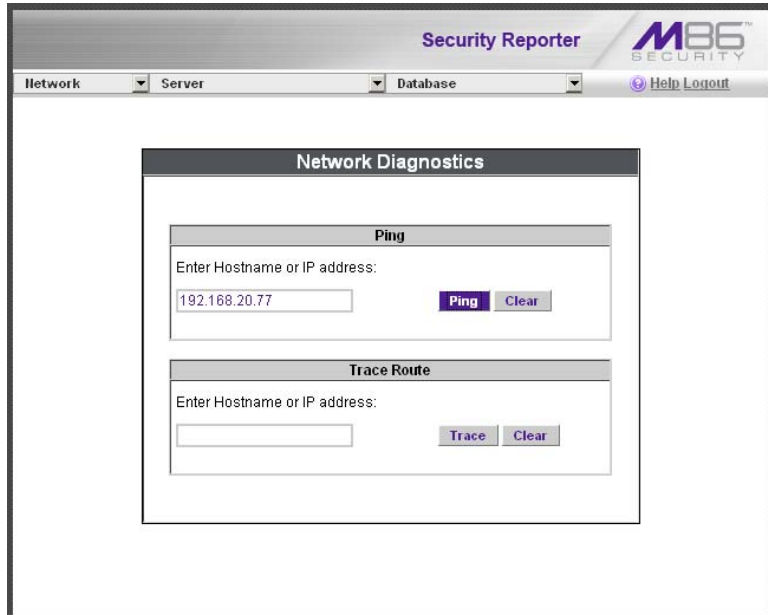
Security Reporter
M86™ SECURITY

Network
Server
Database
Help Logout

Network Diagnostics

Ping
Enter Hostname or IP address:
192.168.20.77
Ping
Clear

Trace Route
Enter Hostname or IP address:
Trace
Clear